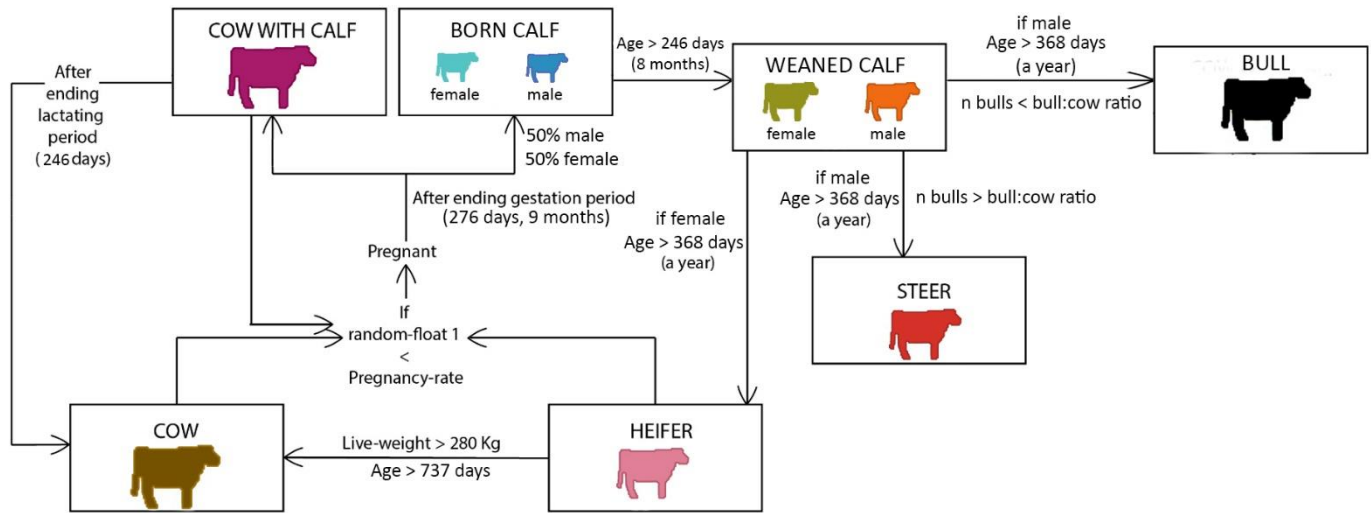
COW WITH CALF

BORN CALF

female male

Age > 246 days (8 months)

WEANED CALF

female male

if male Age > 368 days (a year)

n bulls < bull:cow ratio

BULL

After ending lactating period ( 246 days)

50% male 50% female

After ending gestation period (276 days, 9 months)

Pregnant

If random-float 1 < Pregnancy-rate

if female Age > 368 days (a year)

if male Age > 368 days (a year)

n bulls > bull:cow ratio

STEER

COW

Live-weight > 280 Kg Age > 737 days

HEIFER